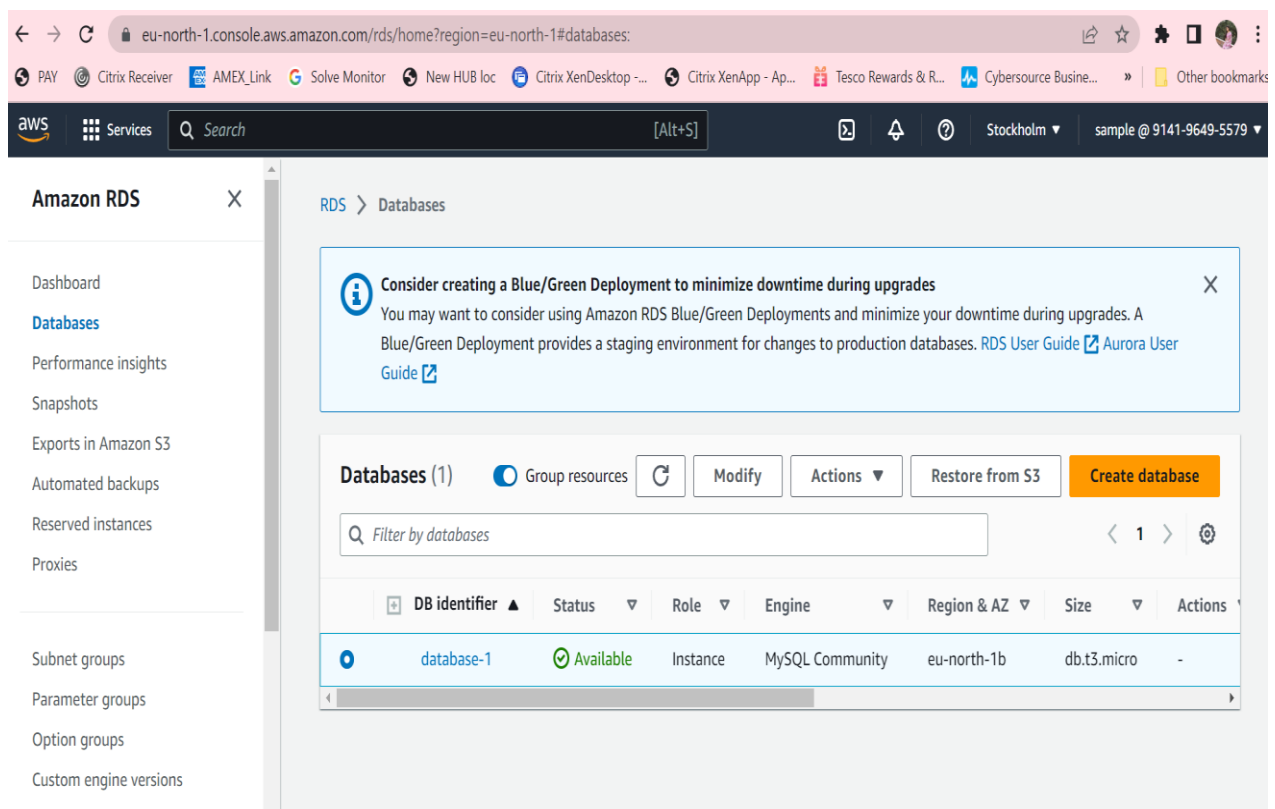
eu-north-1.console.aws.amazon.com/rds/home?region=eu-north-1#databases:

PAY Citrix Receiver AMEX_Link Solve Monitor New HUB loc Citrix XenDesktop -... Citrix XenApp - Ap... Tesco Rewards & R... Cybersource Busine... » Other bookmarks

aws Services Search [Alt+S] Stockholm ▼ sample @ 9141-9649-5579 ▼

Amazon RDS

Dashboard
Databases
Performance insights
Snapshots
Exports in Amazon S3
Automated backups
Reserved instances
Proxies

Subnet groups
Parameter groups
Option groups
Custom engine versions

RDS > Databases

Consider creating a Blue/Green Deployment to minimize downtime during upgrades
You may want to consider using Amazon RDS Blue/Green Deployments and minimize your downtime during upgrades. A Blue/Green Deployment provides a staging environment for changes to production databases. RDS User Guide Aurora User Guide

Databases (1) Group resources Modify Actions ▼ Restore from S3 Create database

Filter by databases < 1 >

| | DB identifier ▲ | Status | Role | Engine | Region & AZ | Size | Actions |
|---|---|---|---|---|---|---|---|
| | database-1 | Available | Instance | MySQL Community | eu-north-1b | db.t3.micro | - |